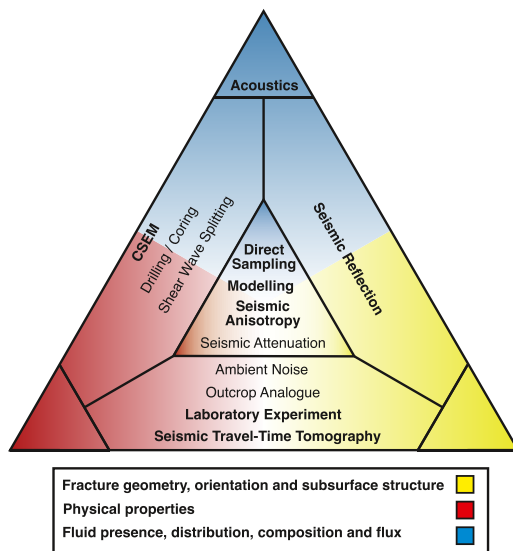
Acoustics

CSEM

Drilling / Coring

Shear Wave Splitting

Seismic Reflection

Direct Sampling

Modelling

Seismic Anisotropy

Seismic Attenuation

Ambient Noise

Outcrop Analogue

Laboratory Experiment

Seismic Travel-Time Tomography

Fracture geometry, orientation and subsurface structure

Physical properties

Fluid presence, distribution, composition and flux